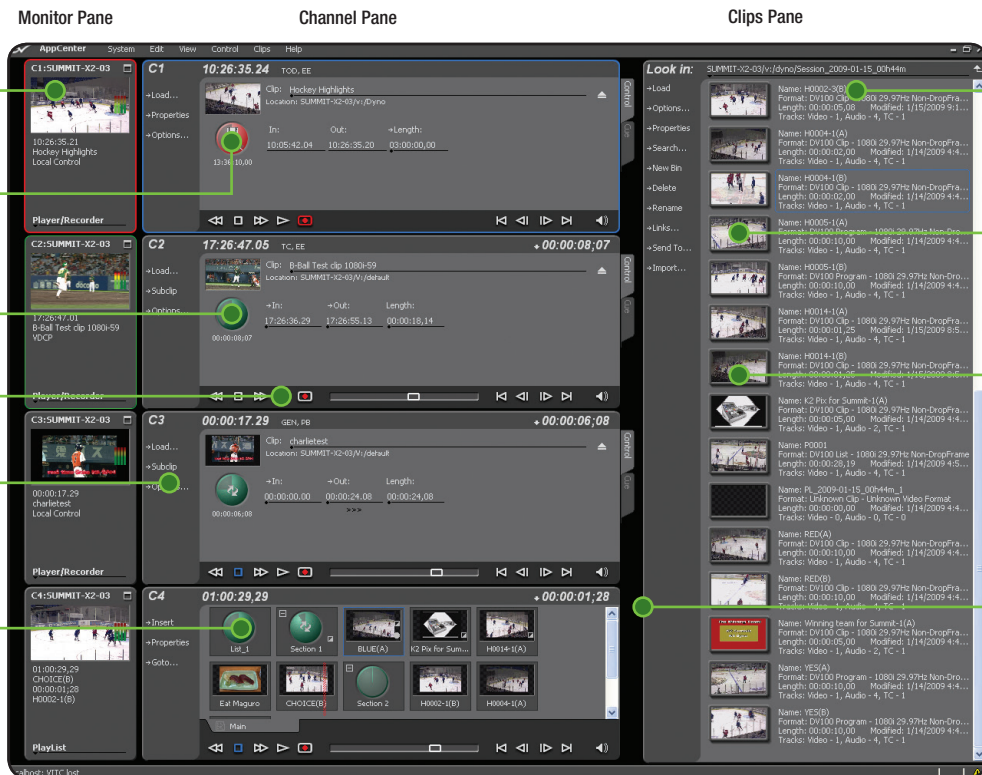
Monitor Pane

Channel Pane

Clips Pane

AppCenter System Edit View Control Clips Help

C1:SUMMIT-X2-03

10:26:35.21
Hockey Highlights
Local Control

Player/Recorder

C1

10:26:35.24 TOD, EE

→Load...
→Properties
→Options...

Clip: Hockey Highlights
Location: SUMMIT-X2-03/V:/Dyno

13:36:10.00

In: 10:05:42.04
Out: 10:26:35.20
→Length: 03:00:00,00

Control
Cue

C2:SUMMIT-X2-03

17:26:47.01
B-Ball Test clip 1080i-59
VDCP

Player/Recorder

C2

17:26:47.05 TC, EE

+ 00:00:08;07

→Load...
→Subclip
→Options...

Clip: B-Ball Test clip 1080i-59
Location: SUMMIT-X2-03/V:/default

00:00:08;07

→In: 17:26:36.29
→Out: 17:26:55.13
Length: 00:00:18,14

C3:SUMMIT-X2-03

00:00:17.29
charlietest
Local Control

Player/Recorder

C3

00:00:17.29 GEN, PB

+ 00:00:06;08

→Load...
→Subclip
→Options...

Clip: charlietest
Location: SUMMIT-X2-03/V:/default

00:00:06;08

→In: 00:00:00.00
→Out: 00:00:24.08
Length: 00:00:24,08
>>>

C4:SUMMIT-X2-03

01:00:29,29
CHOICE(B)
00:00:01;28
H0002-1(B)

PlayList

C4

01:00:29,29

+ 00:00:01;28

→Insert
→Properties
→Goto...

List_1
Section 1
BLUE(A)
K2 Pix for Sum...
H0004-1(A)
Eat Maguro
CHOICE(B)
Section 2
H0002-1(B)
H0004-1(A)

Main

Look in: SUMMIT-X2-03/v:/dyno/Session_2009-01-15_00h44m

→Load
→Options...
→Properties
→Search...
→New Bin
→Delete
→Rename
→Links...
→Send To...
→Import...

Name: H0002-3(B)
Format: DV100 Clip - 1080i 29.97Hz Non-DropFra...
Length: 00:00:05,08 Modified: 1/15/2009 9:1...
Tracks: Video - 1, Audio - 4, TC - 1

Name: H0004-1(A)
Format: DV100 Clip - 1080i 29.97Hz Non-DropFra...
Length: 00:00:02,00 Modified: 1/14/2009 4:4...
Tracks: Video - 1, Audio - 4, TC - 1

Name: H0004-1(B)
Format: DV100 Clip - 1080i 29.97Hz Non-DropFra...
Length: 00:00:02,00 Modified: 1/14/2009 4:4...
Tracks: Video - 1, Audio - 4, TC - 1

Name: H0005-1(A)
Format: DV100 Program - 1080i 29.97Hz Non-DropFra...
Length: 00:00:10,00 Modified: 1/14/2009 4:4...
Tracks: Video - 1, Audio - 4, TC - 1

Name: H0005-1(B)
Format: DV100 Program - 1080i 29.97Hz Non-Dro...
Length: 00:00:10,00 Modified: 1/14/2009 4:4...
Tracks: Video - 1, Audio - 4, TC - 1

Name: H0014-1(A)
Format: DV100 Clip - 1080i 29.97Hz Non-DropFra...
Length: 00:00:01,25 Modified: 1/15/2009 8:5...
Tracks: Video - 1, Audio - 4, TC - 1

Name: H0014-1(B)
Format: DV100 Clip - 1080i 29.97Hz Non-DropFra...
Length: 00:00:01,25 Modified: 1/15/2009 8:6...
Tracks: Video - 1, Audio - 4, TC - 1

Name: K2 Pix for Summit-1(A)
Format: DV100 Clip - 1080i 29.97Hz Non-DropFra...
Length: 00:00:05,00 Modified: 1/14/2009 4:4...
Tracks: Video - 1, Audio - 2, TC - 1

Name: P0001
Format: DV100 List - 1080i 29.97Hz Non-DropFrame
Length: 00:00:28,19 Modified: 1/14/2009 4:5...
Tracks: Video - 1, Audio - 4, TC - 1

Name: PL_2009-01-15_00h44m_1
Format: Unknown Clip - Unknown Video Format
Length: 00:00:00,00 Modified: 1/15/2009 12:...
Tracks: Video - 0, Audio - 0, TC - 0

Name: RED(A)
Format: DV100 Clip - 1080i 29.97Hz Non-DropFra...
Length: 00:00:10,00 Modified: 1/14/2009 4:4...
Tracks: Video - 1, Audio - 4, TC - 1

Name: RED(B)
Format: DV100 Clip - 1080i 29.97Hz Non-DropFra...
Length: 00:00:10,00 Modified: 1/14/2009 4:4...
Tracks: Video - 1, Audio - 4, TC - 1

Name: Winning team for Summit-1(A)
Format: DV100 Clip - 1080i 29.97Hz Non-DropFra...
Length: 00:00:05,00 Modified: 1/14/2009 4:4...
Tracks: Video - 1, Audio - 2, TC - 1

Name: YES(A)
Format: DV100 Program - 1080i 29.97Hz Non-Dro...
Length: 00:00:10,00 Modified: 1/14/2009 4:4...
Tracks: Video - 1, Audio - 4, TC - 1

Name: YES(B)
Format: DV100 Program - 1080i 29.97Hz Non-Dro...
Length: 00:00:10,00 Modified: 1/14/2009 4:4...
Tracks: Video - 1, Audio - 4, TC - 1

calhost: VITC lost